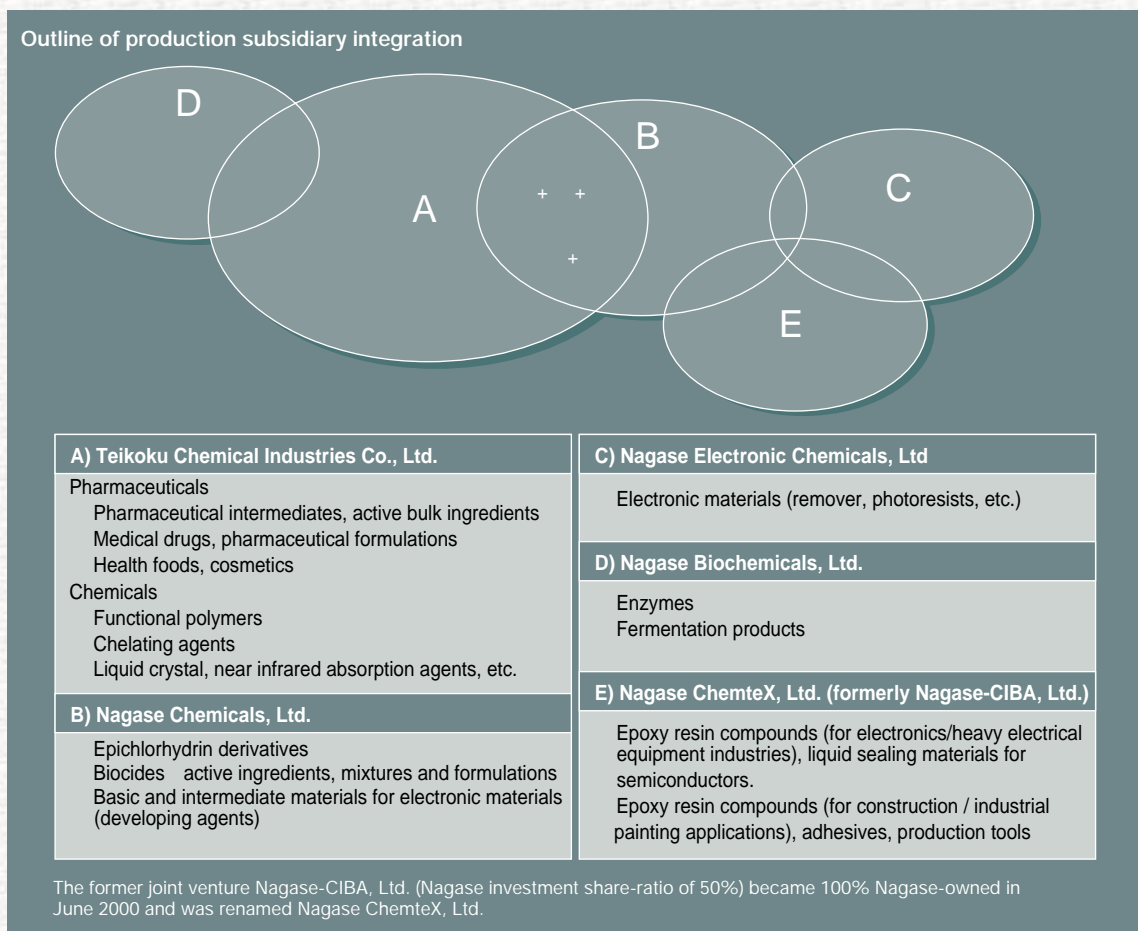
Outline of production subsidiary integration

D

A

B

+ +

+

C

E

A) Teikoku Chemical Industries Co., Ltd.

Pharmaceuticals
Pharmaceutical intermediates, active bulk ingredients
Medical drugs, pharmaceutical formulations
Health foods, cosmetics
Chemicals
Functional polymers
Chelating agents
Liquid crystal, near infrared absorption agents, etc.

B) Nagase Chemicals, Ltd.

Epichlorhydrin derivatives
Biocides active ingredients, mixtures and formulations
Basic and intermediate materials for electronic materials (developing agents)

C) Nagase Electronic Chemicals, Ltd

Electronic materials (remover, photoresists, etc.)

D) Nagase Biochemicals, Ltd.

Enzymes
Fermentation products

E) Nagase ChemteX, Ltd. (formerly Nagase-CIBA, Ltd.)

Epoxy resin compounds (for electronics/heavy electrical equipment industries), liquid sealing materials for semiconductors.
Epoxy resin compounds (for construction / industrial painting applications), adhesives, production tools

The former joint venture Nagase-CIBA, Ltd. (Nagase investment share-ratio of 50%) became 100% Nagase-owned in June 2000 and was renamed Nagase ChemteX, Ltd.